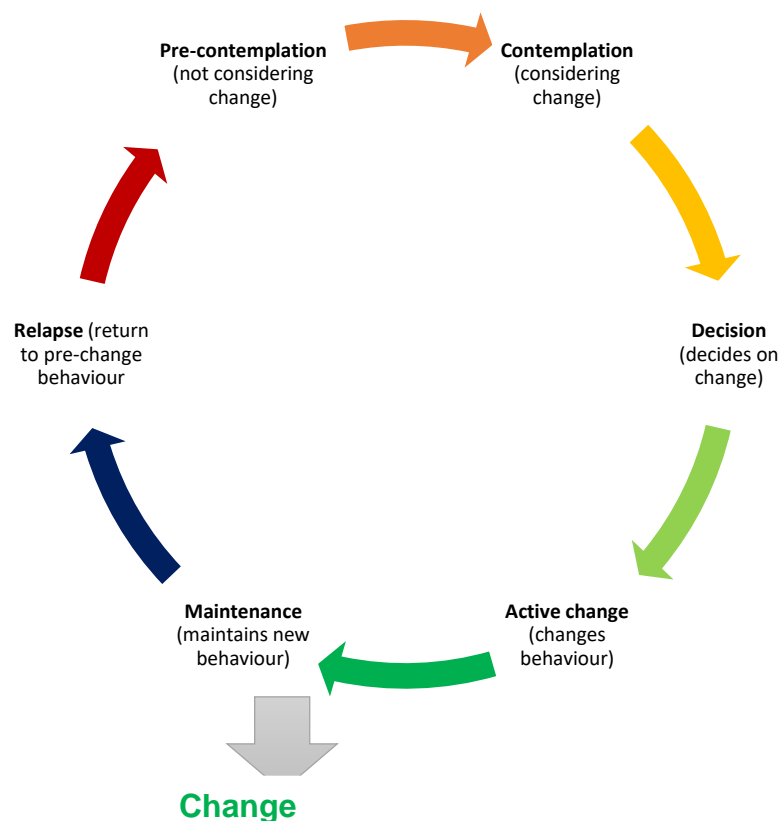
**Pre-contemplation** (not considering change)

**Contemplation** (considering change)

**Decision** (decides on change)

**Active change** (changes behaviour)

**Maintenance** (maintains new behaviour)

**Relapse** (return to pre-change behaviour

**Change**